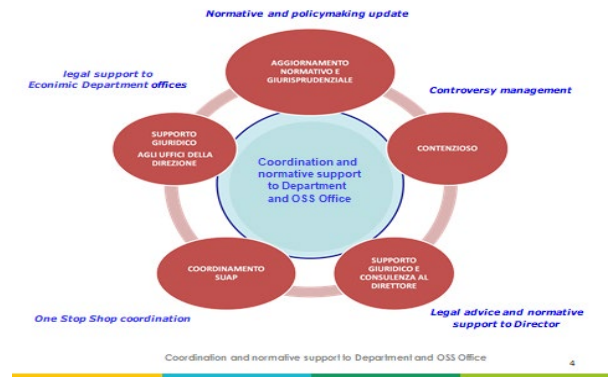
Normative and policymaking update

AGGIORNAMENTO NORMATIVO E GIURISPRUDENZIALE

legal support to Econimic Department offices

Controversy management

SUPPORTO GIURIDICO AGLI UFFICI DELLA DIREZIONE

Coordination and normative support to Department and OSS Office

CONTENZIOSO

COORDINAMENTO SUAP

SUPPORTO GIURIDICO E CONSULENZA AL DIRETTORE

One Stop Shop coordination

Legal advice and normative support to Director

Coordination and normative support to Department and OSS Office

4